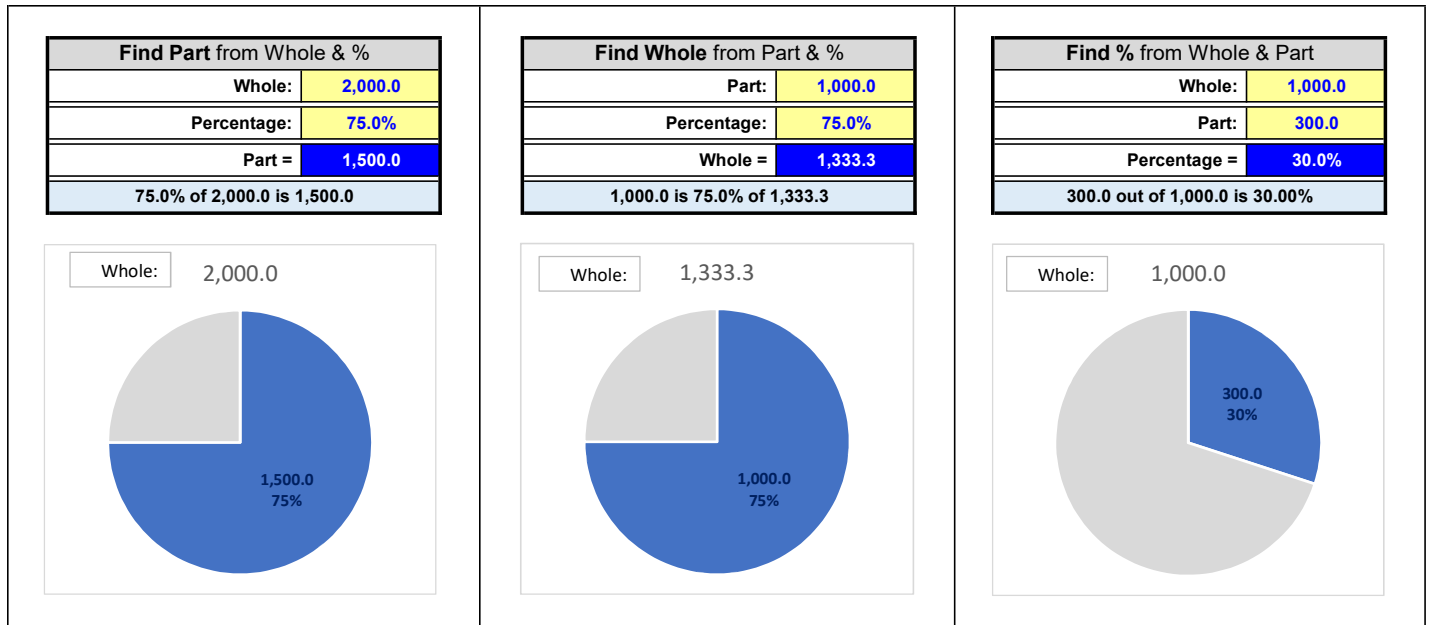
| Find Part from Whole & % | |
|---|---|
| Whole: | 2,000.0 |
| Percentage: | 75.0% |
| Part = | 1,500.0 |
| 75.0% of 2,000.0 is 1,500.0 | |

Whole: 2,000.0

1,500.0
75%

| Find Whole from Part & % | |
|---|---|
| Part: | 1,000.0 |
| Percentage: | 75.0% |
| Whole = | 1,333.3 |
| 1,000.0 is 75.0% of 1,333.3 | |

Whole: 1,333.3

1,000.0
75%

| Find % from Whole & Part | |
|---|---|
| Whole: | 1,000.0 |
| Part: | 300.0 |
| Percentage = | 30.0% |
| 300.0 out of 1,000.0 is 30.00% | |

Whole: 1,000.0

300.0
30%